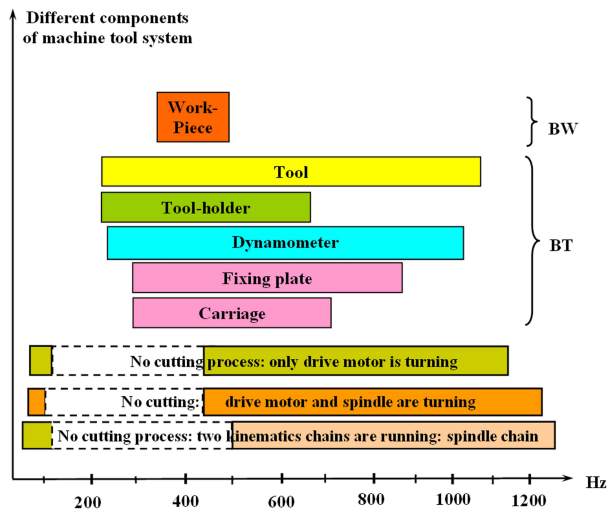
Different components of machine tool system

Work-Piece

BW

Tool

Tool-holder

Dynamometer

BT

Fixing plate

Carriage

No cutting process: only drive motor is turning

No cutting: drive motor and spindle are turning

No cutting process: two kinematics chains are running: spindle chain

200 400 600 800 1000 1200

Hz